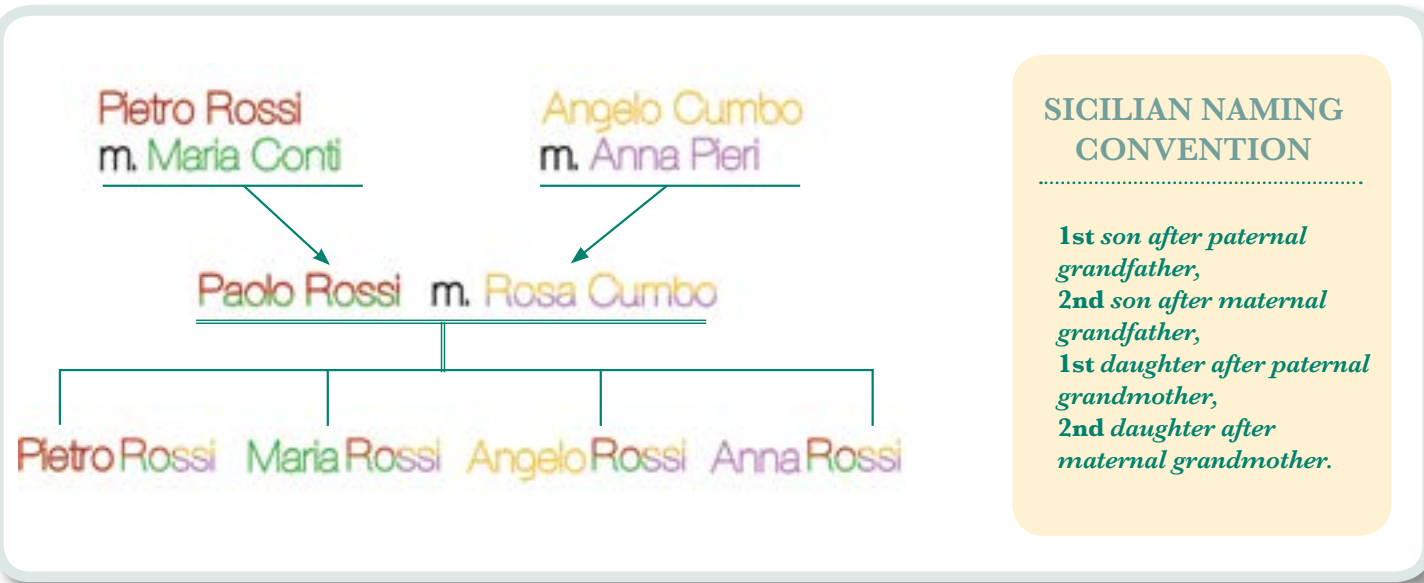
Pietro Rossi
m. Maria Conti

Angelo Cumbo
m. Anna Pieri

Paolo Rossi m. Rosa Cumbo

Pietro Rossi Maria Rossi Angelo Rossi Anna Rossi

SICILIAN NAMING CONVENTION

1st son after paternal grandfather,
2nd son after maternal grandfather,
1st daughter after paternal grandmother,
2nd daughter after maternal grandmother.